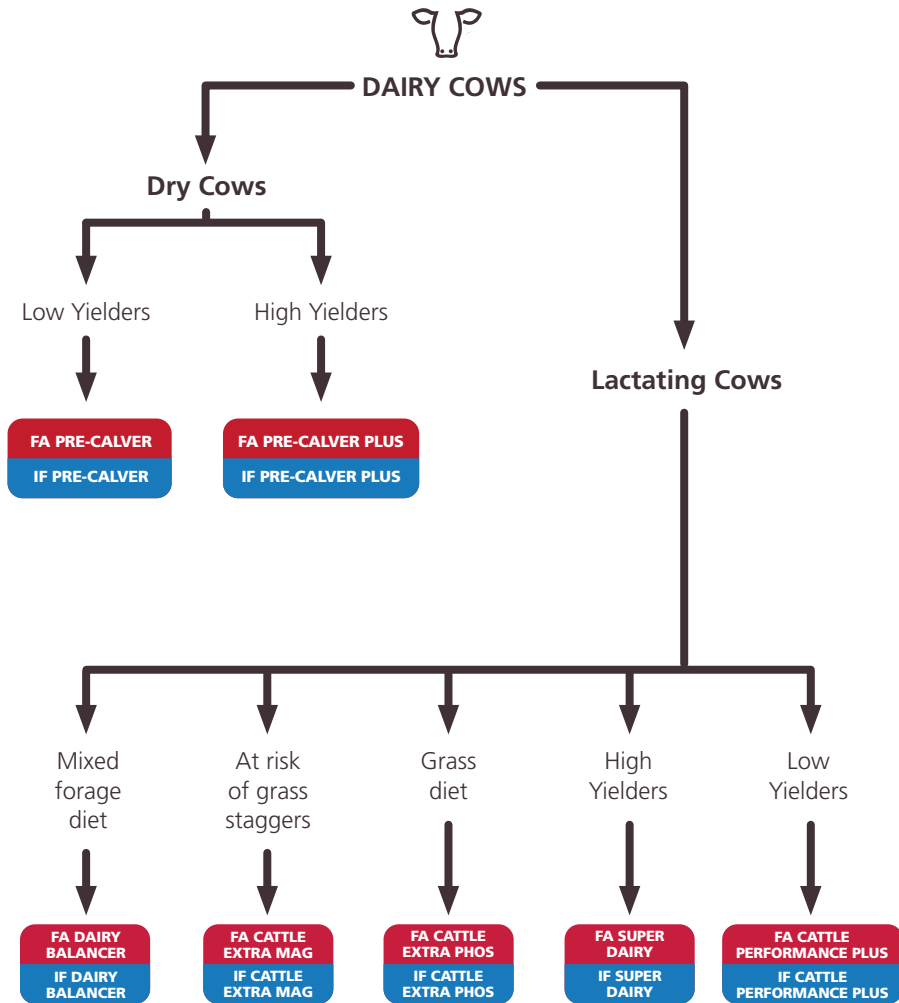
DAIRY COWS

Dry Cows

Low Yielders

FA PRE-CALVER
IF PRE-CALVER

High Yielders

FA PRE-CALVER PLUS
IF PRE-CALVER PLUS

Lactating Cows

Mixed forage diet

FA DAIRY BALANCER
IF DAIRY BALANCER

At risk of grass staggers

FA CATTLE EXTRA MAG
IF CATTLE EXTRA MAG

Grass diet

FA CATTLE EXTRA PHOS
IF CATTLE EXTRA PHOS

High Yielders

FA SUPER DAIRY
IF SUPER DAIRY

Low Yielders

FA CATTLE PERFORMANCE PLUS
IF CATTLE PERFORMANCE PLUS